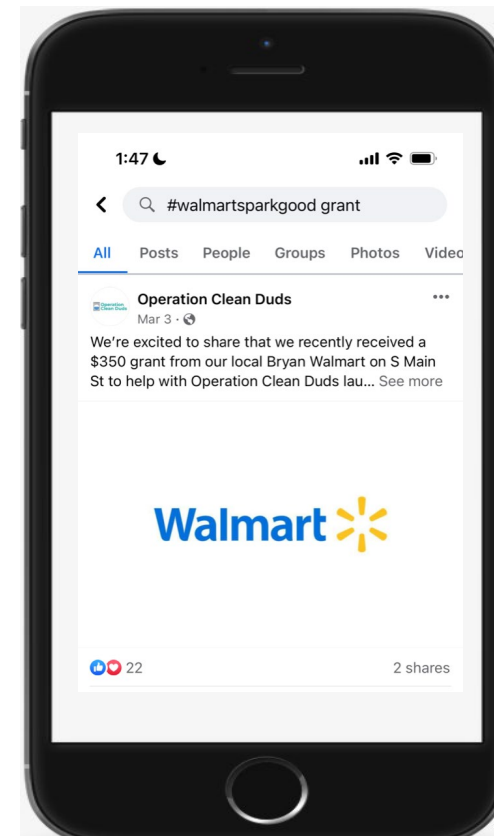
1:47

#walmartsparkgood grant

All Posts People Groups Photos Videc

Operation Clean Duds

Operation Clean Duds
Mar 3 ·

We're excited to share that we recently received a $350 grant from our local Bryan Walmart on S Main St to help with Operation Clean Duds lau... See more

Walmart

22

2 shares